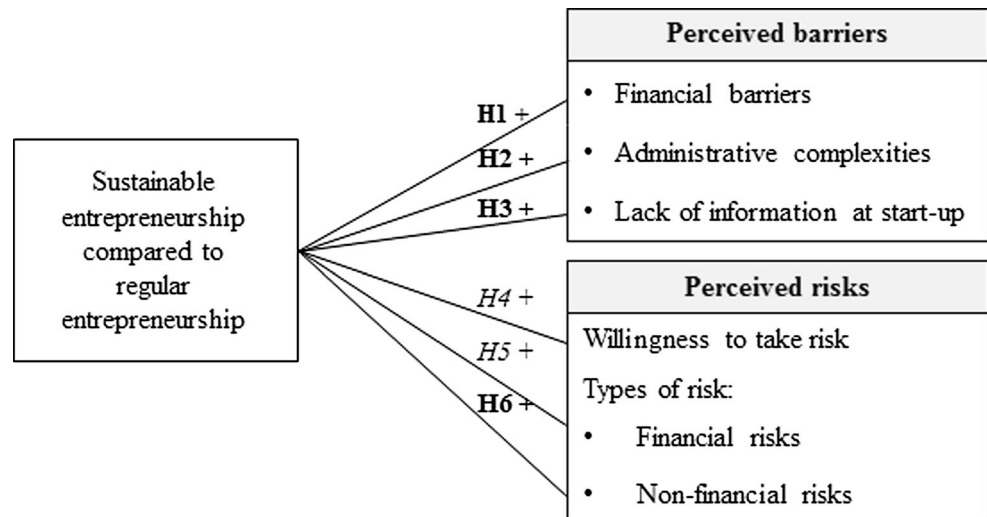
Sustainable entrepreneurship compared to regular entrepreneurship

H1 +

H2 +

H3 +

H4 +

H5 +

H6 +

Perceived barriers

• Financial barriers

• Administrative complexities

• Lack of information at start-up

Perceived risks

Willingness to take risk

Types of risk:

• Financial risks

• Non-financial risks